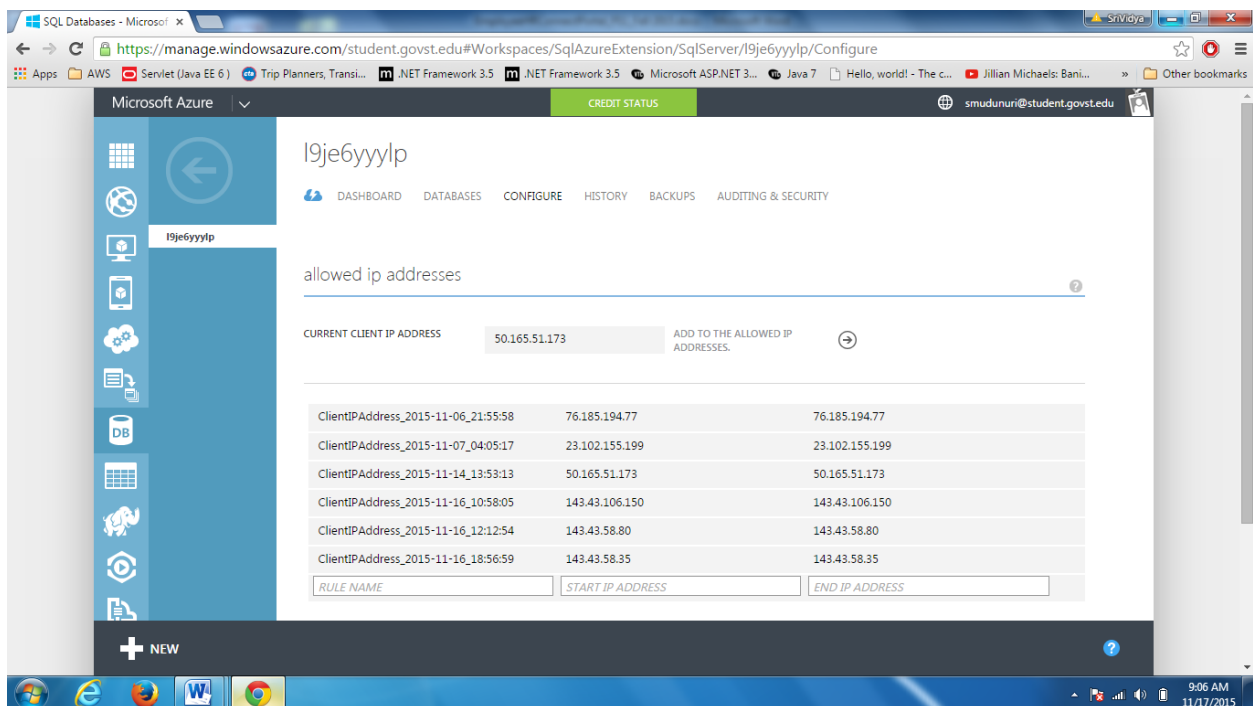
SQL Databases - Microsof ×

SriVidya

https://manage.windowsazure.com/student.govst.edu#Workspaces/SqlAzureExtension/SqlServer/l9je6yyylp/Configure

Apps AWS Servlet (Java EE 6) Trip Planners, Transi... .NET Framework 3.5 .NET Framework 3.5 Microsoft ASP.NET 3... Java 7 Hello, world! - The c... Jillian Michaels: Bani... » Other bookmarks

Microsoft Azure

CREDIT STATUS

smudunuri@student.govst.edu

l9je6yyylp

l9je6yyylp

DASHBOARD DATABASES CONFIGURE HISTORY BACKUPS AUDITING & SECURITY

allowed ip addresses

CURRENT CLIENT IP ADDRESS 50.165.51.173 ADD TO THE ALLOWED IP ADDRESSES.

| ClientIPAddress_2015-11-06_21:55:58 | 76.185.194.77 | 76.185.194.77 |
|---|---|---|
| ClientIPAddress_2015-11-07_04:05:17 | 23.102.155.199 | 23.102.155.199 |
| ClientIPAddress_2015-11-14_13:53:13 | 50.165.51.173 | 50.165.51.173 |
| ClientIPAddress_2015-11-16_10:58:05 | 143.43.106.150 | 143.43.106.150 |
| ClientIPAddress_2015-11-16_12:12:54 | 143.43.58.80 | 143.43.58.80 |
| ClientIPAddress_2015-11-16_18:56:59 | 143.43.58.35 | 143.43.58.35 |
| RULE NAME | START IP ADDRESS | END IP ADDRESS |

DB

NEW

9:06 AM
11/17/2015